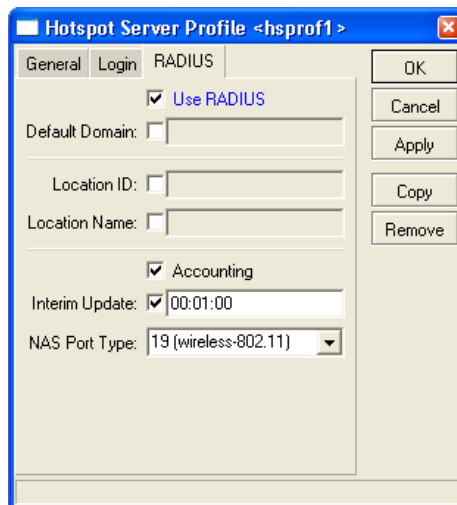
Hotspot Server Profile <hsprof1>

General Login RADIUS

OK

Use RADIUS

Cancel

Default Domain:

Apply

Location ID:

Copy

Location Name:

Remove

Accounting

Interim Update: 00:01:00

NAS Port Type: 19 (wireless-802.11)